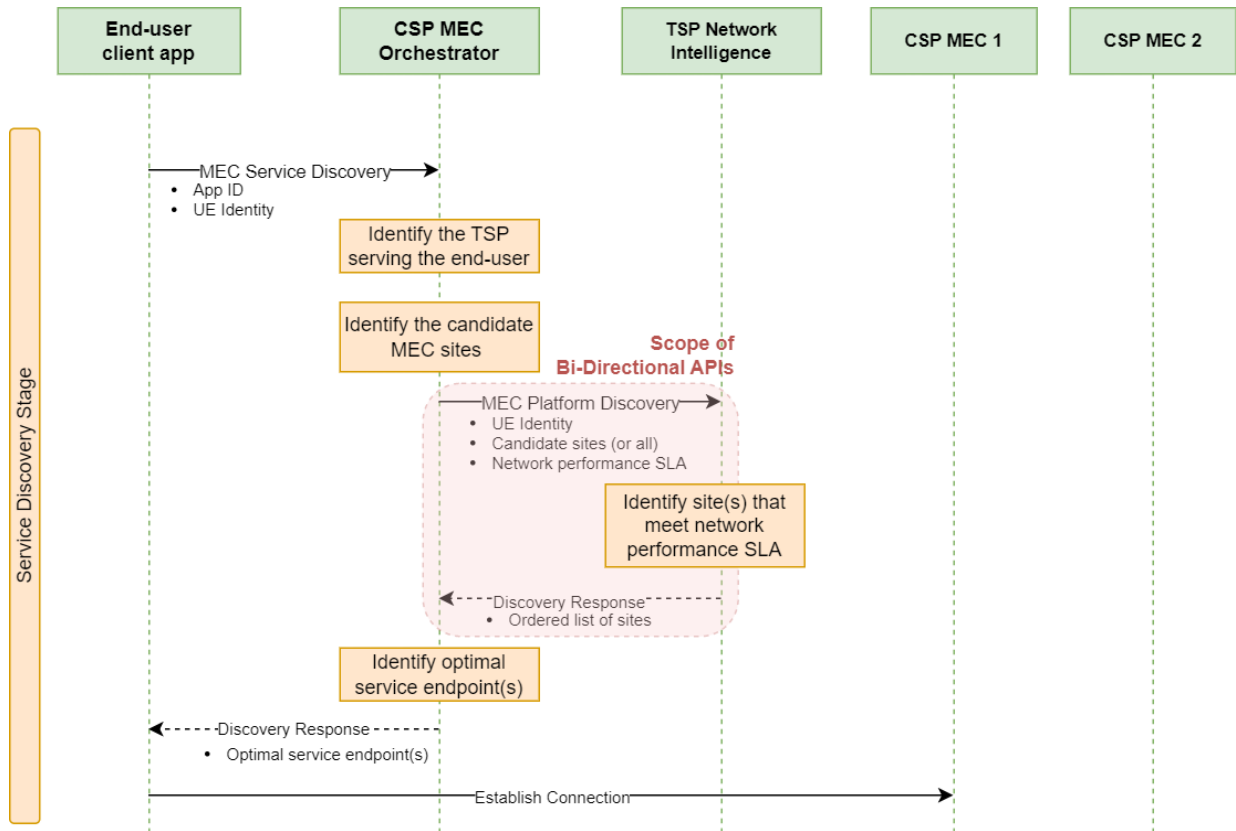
End-user client app

CSP MEC Orchestrator

TSP Network Intelligence

CSP MEC 1

CSP MEC 2

Service Discovery Stage

MEC Service Discovery
• App ID
• UE Identity

Identify the TSP serving the end-user

Identify the candidate MEC sites

Scope of Bi-Directional APIs

MEC Platform Discovery
• UE Identity
• Candidate sites (or all)
• Network performance SLA

Identify site(s) that meet network performance SLA

Discovery Response
• Ordered list of sites

Identify optimal service endpoint(s)

Discovery Response
• Optimal service endpoint(s)

Establish Connection